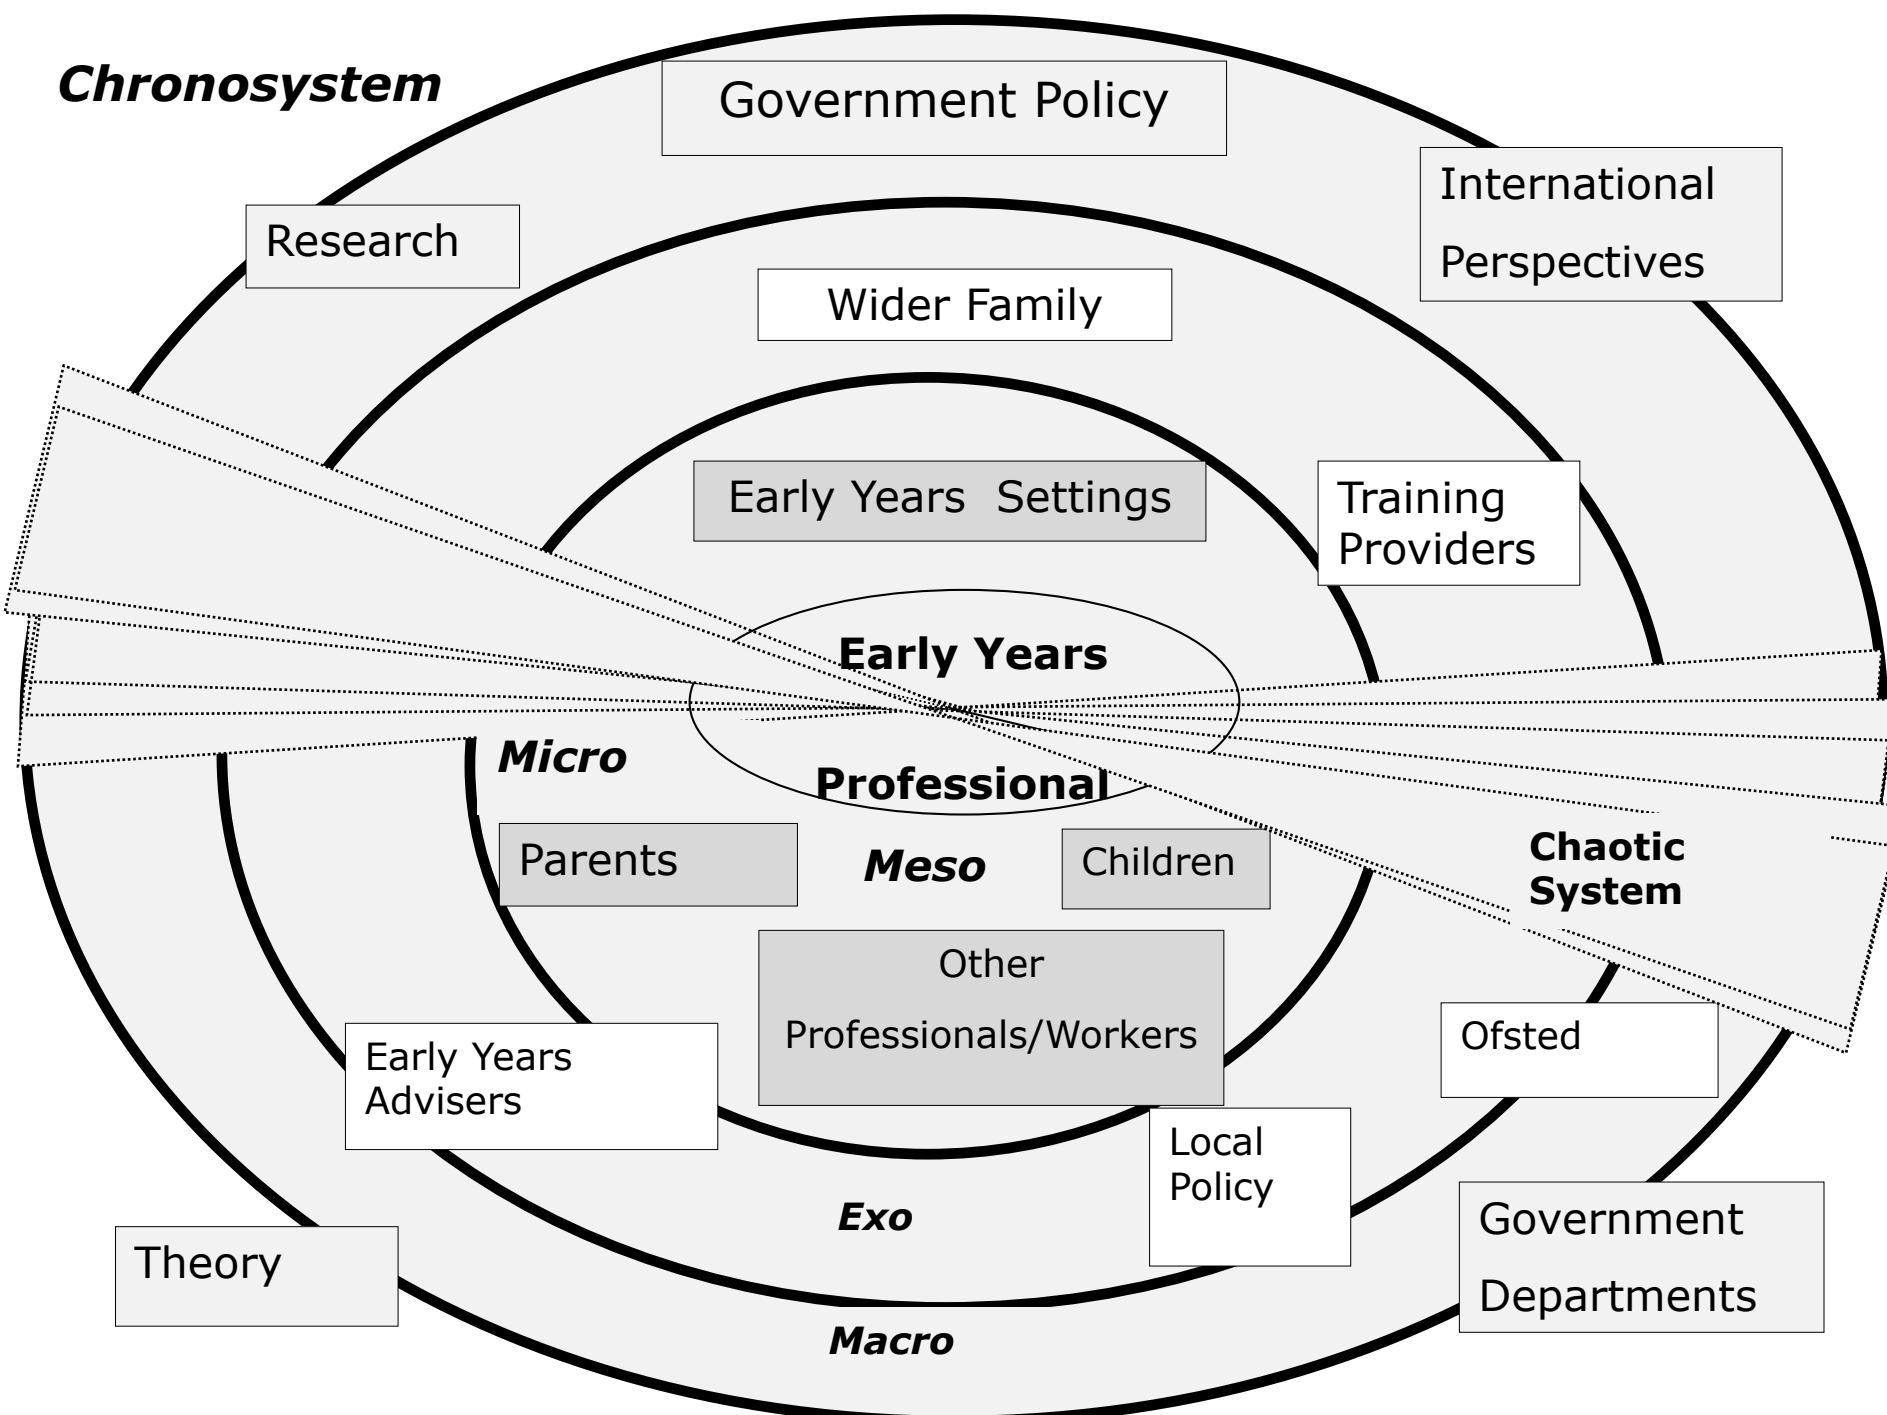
Chronosystem

Government Policy

Research

International Perspectives

Wider Family

Early Years Settings

Training Providers

Early Years Professional

Micro

Parents

Meso

Children

Chaotic System

Other Professionals/Workers

Ofsted

Early Years Advisers

Local Policy

Exo

Government Departments

Theory

Macro